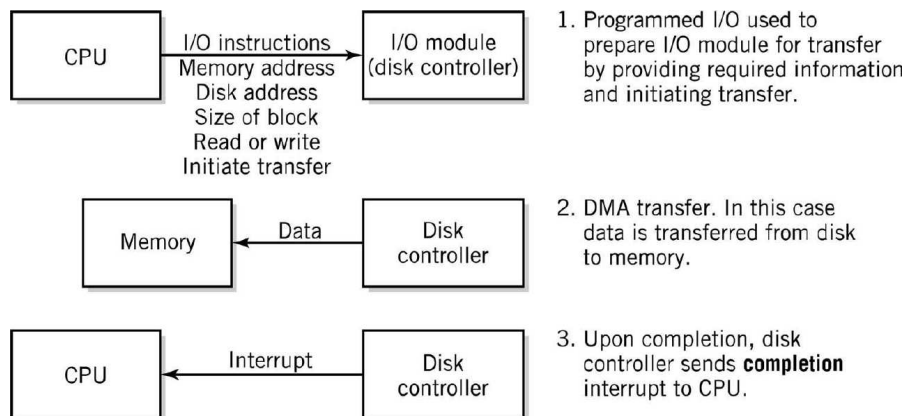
CPU

I/O instructions
Memory address
Disk address
Size of block
Read or write
Initiate transfer

I/O module
(disk controller)

1. Programmed I/O used to prepare I/O module for transfer by providing required information and initiating transfer.

Memory

Data

Disk
controller

2. DMA transfer. In this case data is transferred from disk to memory.

CPU

Interrupt

Disk
controller

3. Upon completion, disk controller sends **completion** interrupt to CPU.